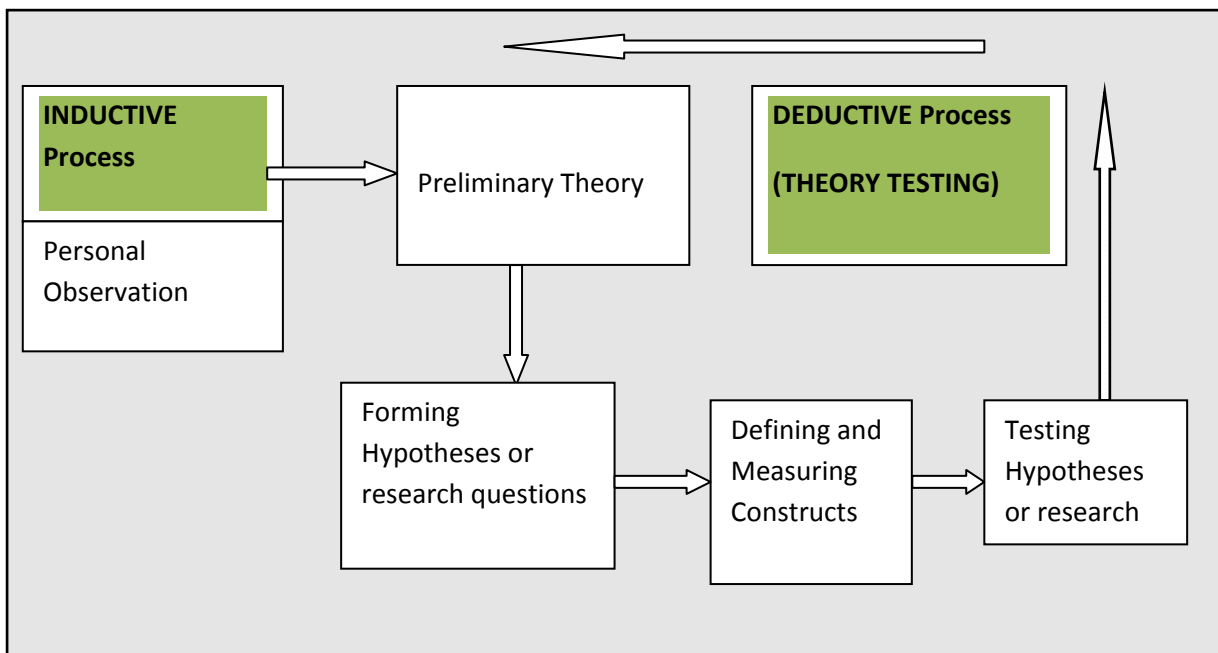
INDUCTIVE Process

Personal Observation

Preliminary Theory

DEDUCTIVE Process

(THEORY TESTING)

Forming Hypotheses or research questions

Defining and Measuring Constructs

Testing Hypotheses or research